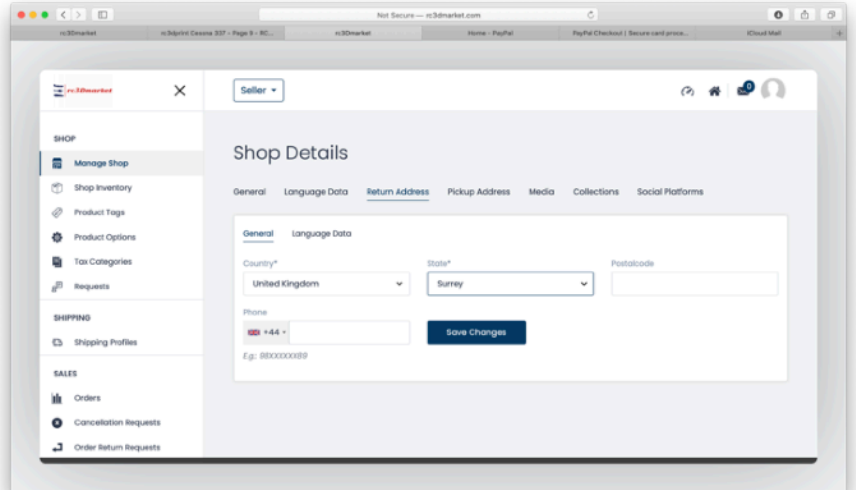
Not Secure — rc3dmarket.com

rc3Dmarket | rc3dprint Cessna 337 - Page 5 - RC... | rc3Dmarket | Home - PayPal | PayPal Checkout | Secure card proce... | iCloud Mail

rc3dmarket

Seller

0

SHOP

Manage Shop

Shop Inventory

Product Tags

Product Options

Tax Categories

Requests

SHIPPING

Shipping Profiles

SALES

Orders

Cancellation Requests

Order Return Requests

Shop Details

General | Language Data | Return Address | Pickup Address | Media | Collections | Social Platforms

General | Language Data

Country*
United Kingdom

State*
Surrey

Postalcode

Phone
+44

Save Changes

E.g.: 98XXXXXX89